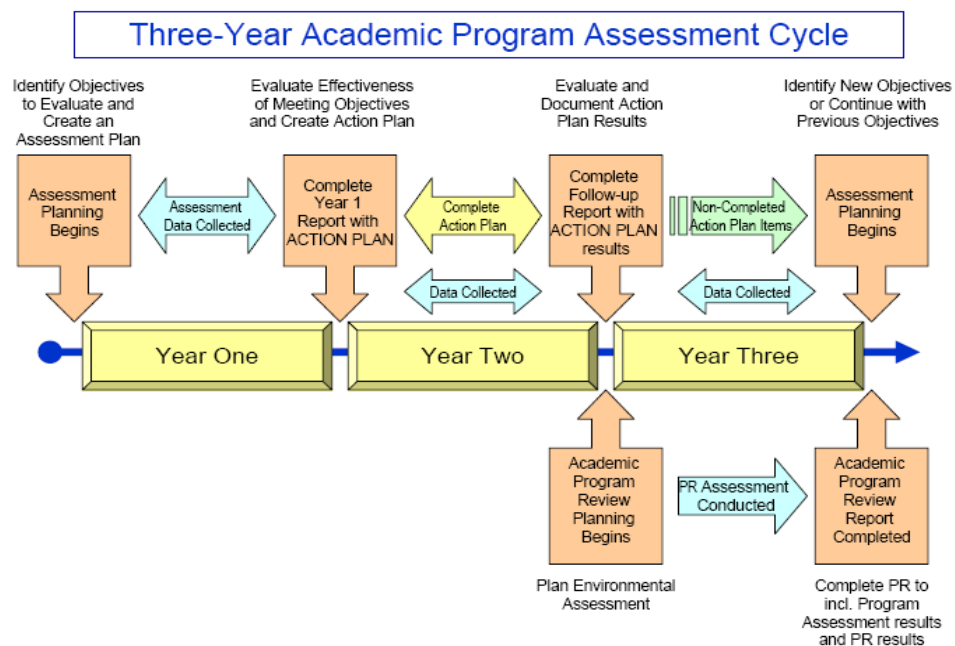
Three-Year Academic Program Assessment Cycle

Identify Objectives to Evaluate and Create an Assessment Plan

Evaluate Effectiveness of Meeting Objectives and Create Action Plan

Evaluate and Document Action Plan Results

Identify New Objectives or Continue with Previous Objectives

Assessment Planning Begins

Assessment Data Collected

Complete Year 1 Report with ACTION PLAN

Complete Action Plan

Complete Follow-up Report with ACTION PLAN results

Non-Completed Action Plan Items

Assessment Planning Begins

Data Collected

Data Collected

Year One

Year Two

Year Three

Academic Program Review Planning Begins

PR Assessment Conducted

Academic Program Review Report Completed

Plan Environmental Assessment

Complete PR to incl. Program Assessment results and PR results